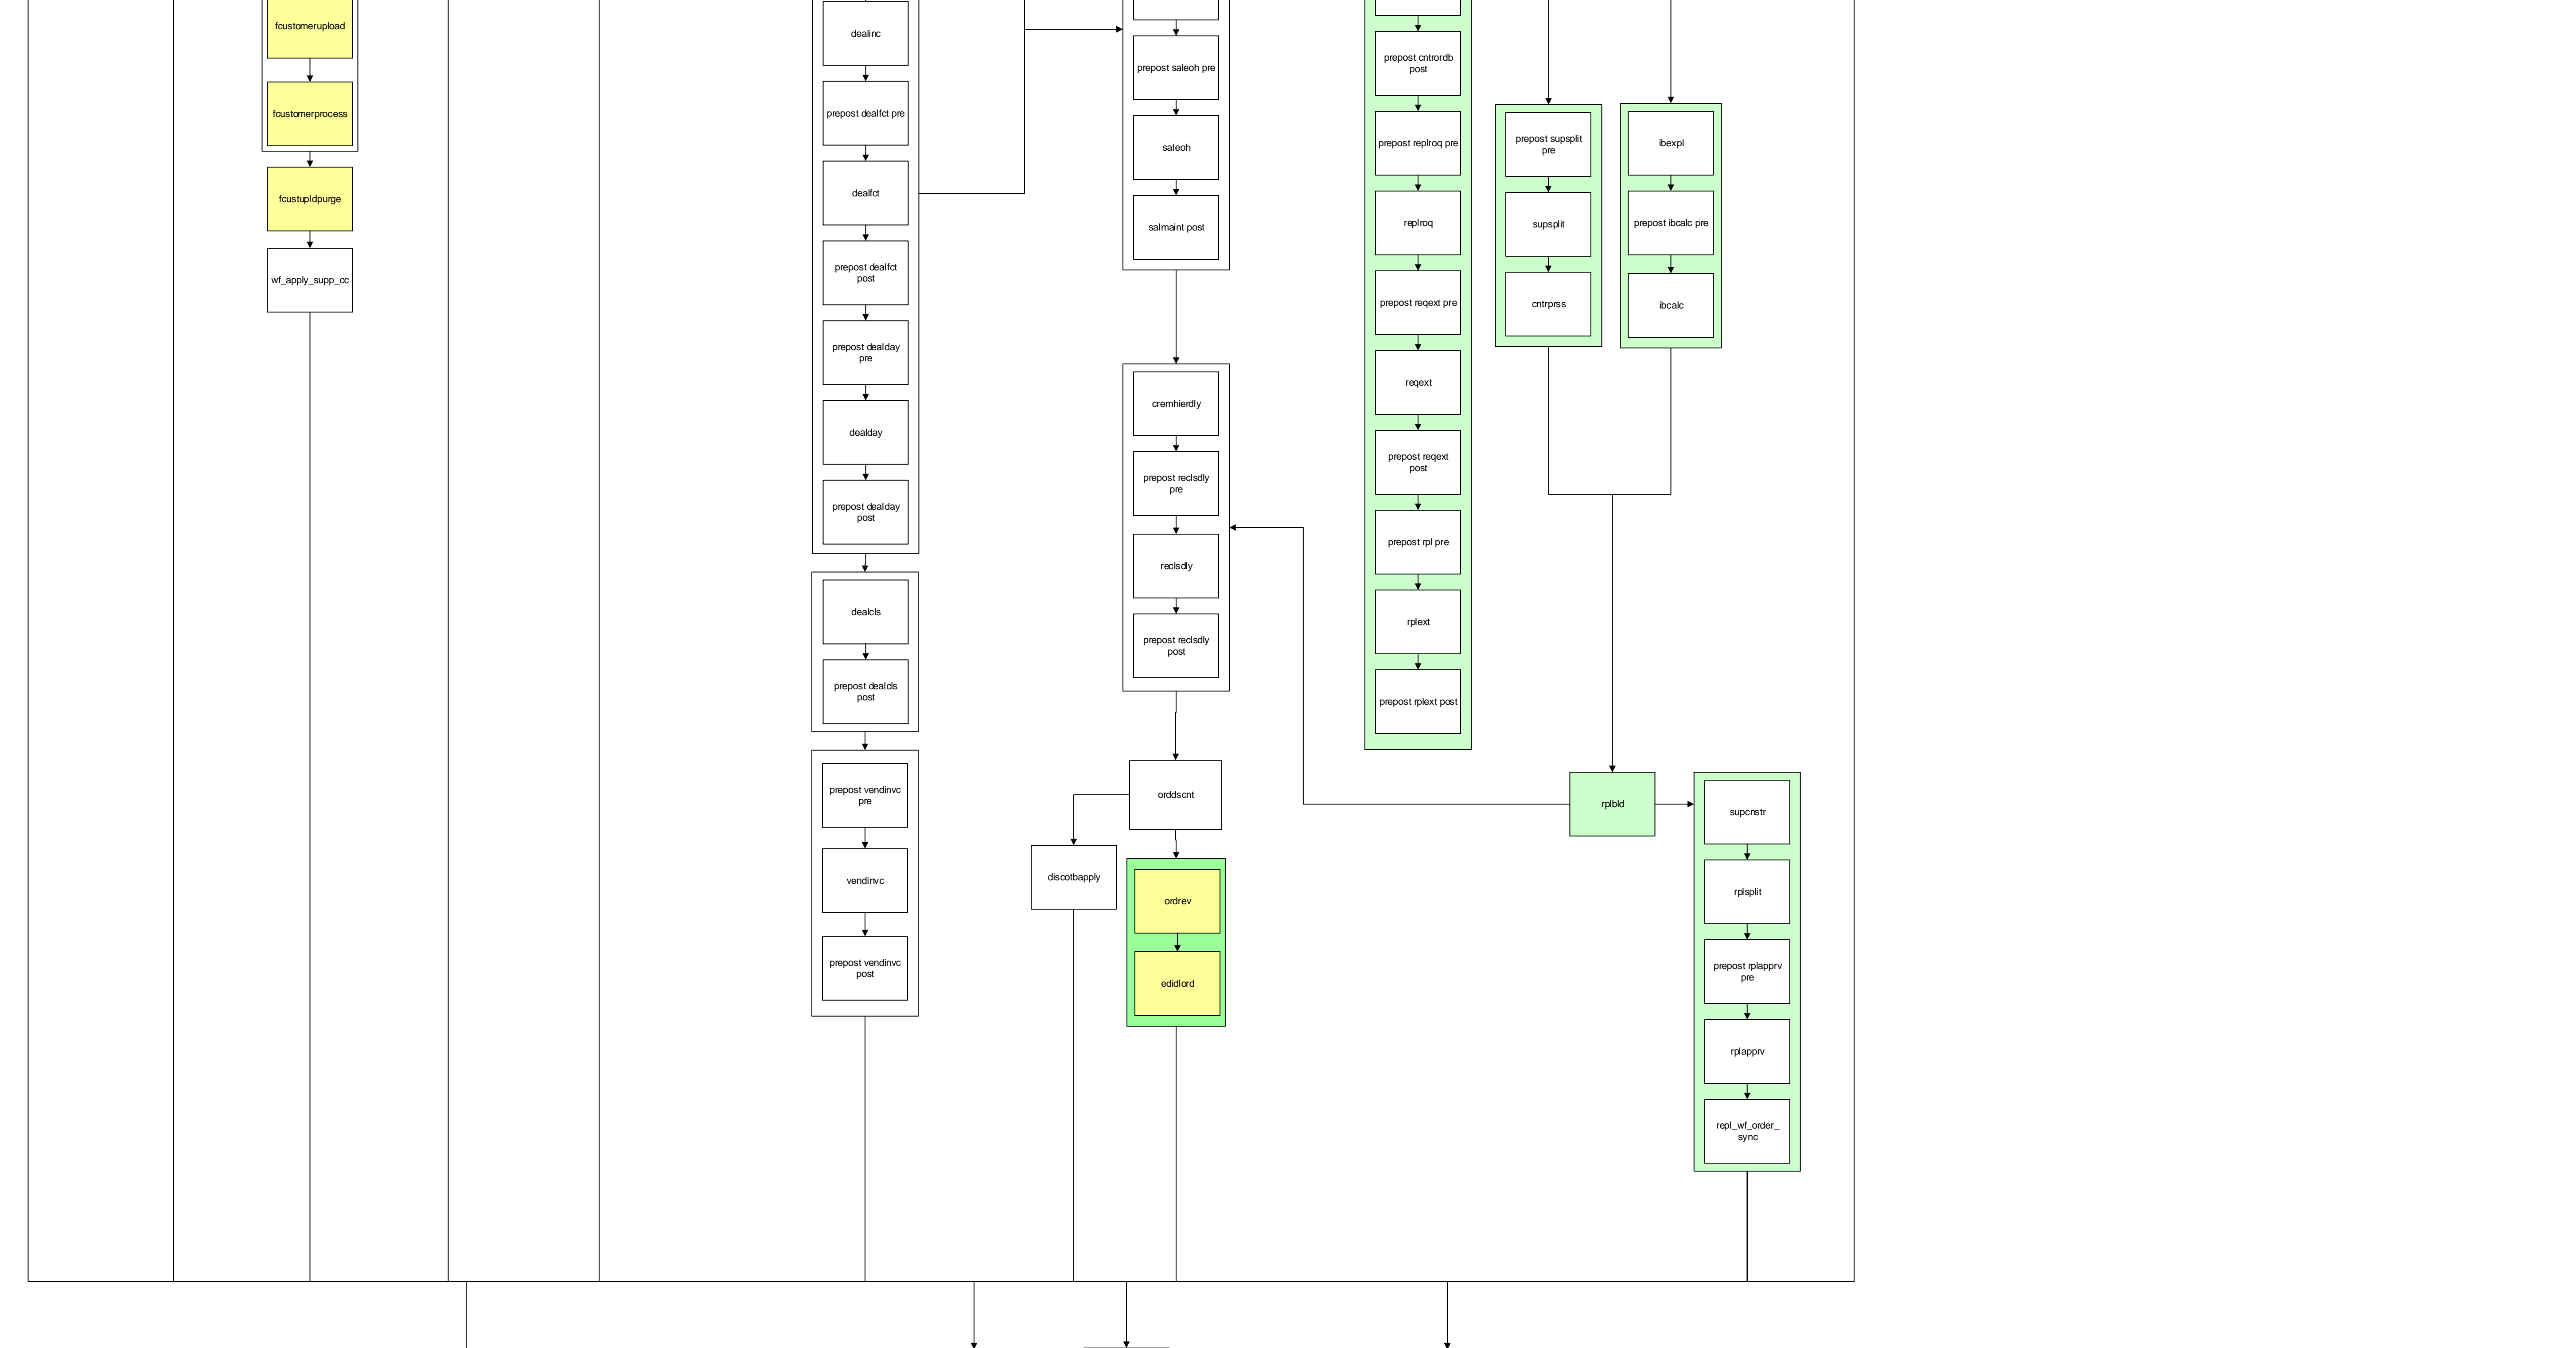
fcustomerupload

fcustomerprocess

fcustupldpurge

wf_apply_supp_cc

dealinc

prepost dealfct pre

dealfct

prepost dealfct post

prepost dealday pre

dealday

prepost dealday post

dealcls

prepost dealcls post

prepost vendinvc pre

vendinvc

prepost vendinvc post

prepost saleoh pre

saleoh

salmaint post

cremhierdly

prepost reclsdly pre

reclsdly

prepost reclsdly post

orddscnt

discotbapply

ordrev

edidlord

prepost cntrordb post

prepost replroq pre

replroq

prepost reqext pre

reqext

prepost reqext post

prepost rpl pre

rplext

prepost rplext post

prepost supsplit pre

supsplit

cntrprss

ibexpl

prepost ibcalc pre

ibcalc

rplbld

supcnstr

rplsplit

prepost rplapprv pre

rplapprv

repl_wf_order_sync